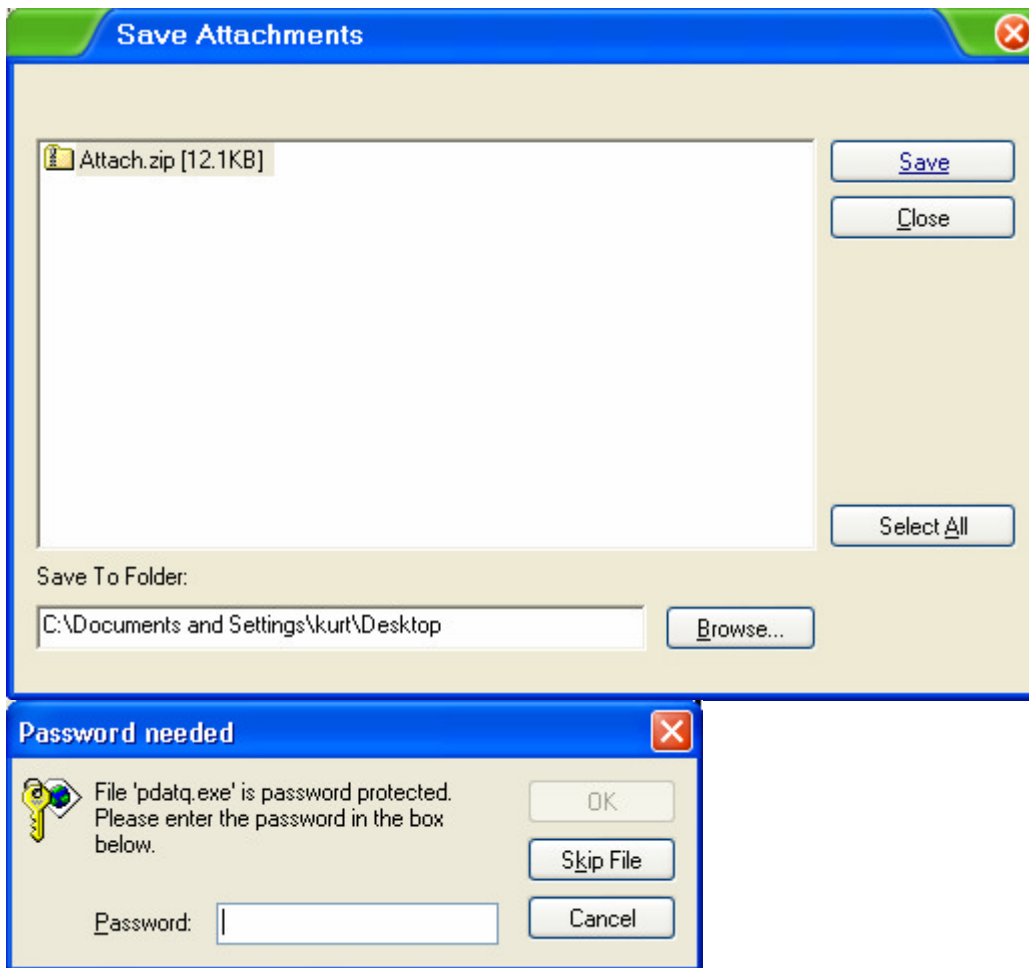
Save Attachments

Attach.zip [12.1KB]

Save

Close

Select All

Save To Folder:

C:\Documents and Settings\kurt\Desktop

Browse...

Password needed

File 'pdatq.exe' is password protected. Please enter the password in the box below.

OK

Skip File

Cancel

Password: